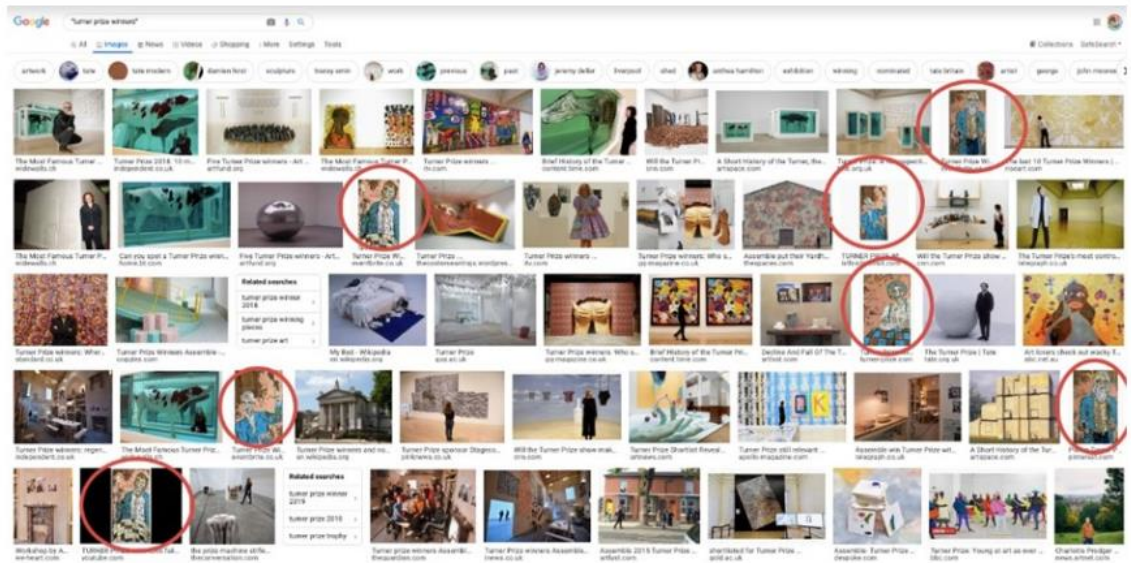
Google "turner prize winners"

All Images News Videos Shopping More Settings Tools

Collections SafeSearch

artwork tate tate modern damien hirst sculpture tracey emin work previous past jeremy deller liverpool shed anthea hamilton exhibition winning nominated tate britain artist george john moores

The Most Famous Turner P... widewalls.ch
Turner Prize 2016: 10 m... independent.co.uk
Five Turner Prize winners - Art... artfund.org
The Most Famous Turner P... widewalls.ch
Turner Prize winners ... itv.com
Brief History of the Turner ... content.time.com
Will the Turner Pr... cnn.com
A Short History of the Turner, the... artspace.com
Turner Prize ... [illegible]
Turner Prize Wi... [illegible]
The last 10 Turner Prize Winners | ... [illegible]

The Most Famous Turner P... widewalls.ch
Can you spot a Turner Prize winn... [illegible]
Five Turner Prize winners - Art... artfund.org
Turner Prize Wi... eventbrite.co.uk
Turner Prize ... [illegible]
Turner Prize winners ... itv.com
Turner Prize winners: Who s... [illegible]
Assemble put their Yardh... thespaces.com
TURNER PRIZE... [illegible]
Will the Turner Prize show... cnn.com
The Turner Prize's most contro... telegraph.co.uk

Turner Prize winners: Wher... standard.co.uk
Turner Prize Winners Assemble... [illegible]
Related searches
turner prize winner 2018
turner prize winning pieces
turner prize art
My Bed - Wikipedia en.wikipedia.org
Turner Prize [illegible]
Turner Prize winners: Who s... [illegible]
Brief History of the Turner Pri... content.time.com
Decline And Fall Of The T... artlead.com
Turner Prize ... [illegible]
The Turner Prize | Tate tate.org.uk
Art lovers check out wacky T... bbc.co.uk

Turner Prize winners: regen... independent.co.uk
The Most Famous Turner Priz... widewalls.ch
Turner Prize Wi... eventbrite.co.uk
Turner Prize winners and no... en.wikipedia.org
Turner Prize sponsor Diageo... pinknews.co.uk
Will the Turner Prize show mak... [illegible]
Turner Prize Shortlist Reveal... artnews.com
Turner Prize still relevant ... apollo-magazine.com
Assemble win Turner Prize w... telegraph.co.uk
A Short History of the Turner... artspace.com
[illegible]

Workshop by A... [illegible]
TURNER PRIZE WINNERS Talk... youtube.com
the pride machine strife... theconversation.com
Related searches
turner prize winner 2019
turner prize 2018
turner prize trophy
Turner Prize winners Assembl... theguardian.com
Turner Prize winners Assemble... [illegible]
Assemble 2015 Turner Prize ... artlead.com
shortlisted for Turner Prize ... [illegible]
Assemble: Turner Prize ... dezeen.com
Turner Prize: Young at art as ever ... bbc.com
Charlotte Prodger ... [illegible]